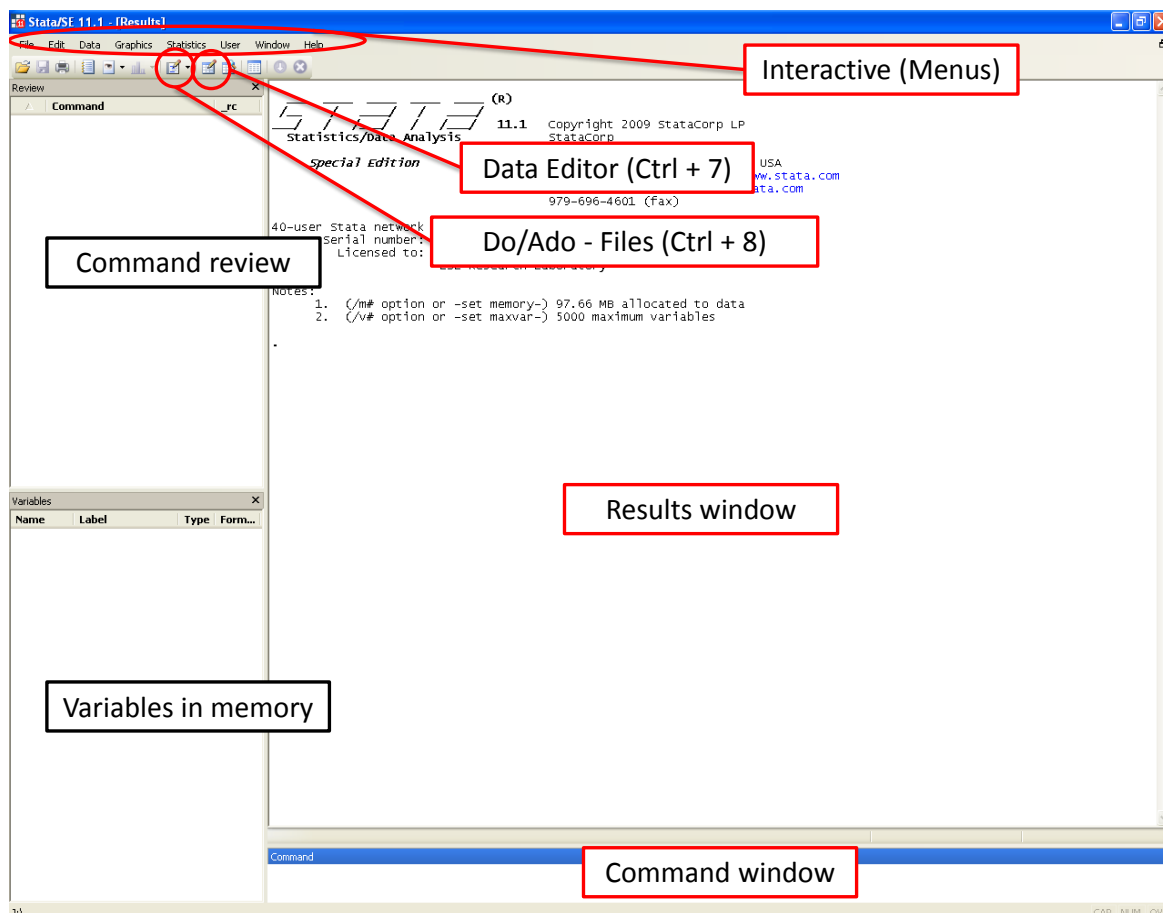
Stata/SE 11.1 - [Results]

File Edit Data Graphics Statistics User Window Help

Interactive (Menus)

Review

Command _rc

STATA (R)

Statistics/Data Analysis

11.1 Copyright 2009 StataCorp LP
StataCorp

Special Edition

Data Editor (Ctrl + 7)

USA
ww.stata.com
ata.com
979-696-4601 (fax)

40-user Stata network
Serial number:
Licensed to:

Do/Ado - Files (Ctrl + 8)

Command review

Notes:
1. (/m# option or -set memory-) 97.66 MB allocated to data
2. (/v# option or -set maxvar-) 5000 maximum variables

.

Variables

Name Label Type Form...

Results window

Variables in memory

Command

Command window